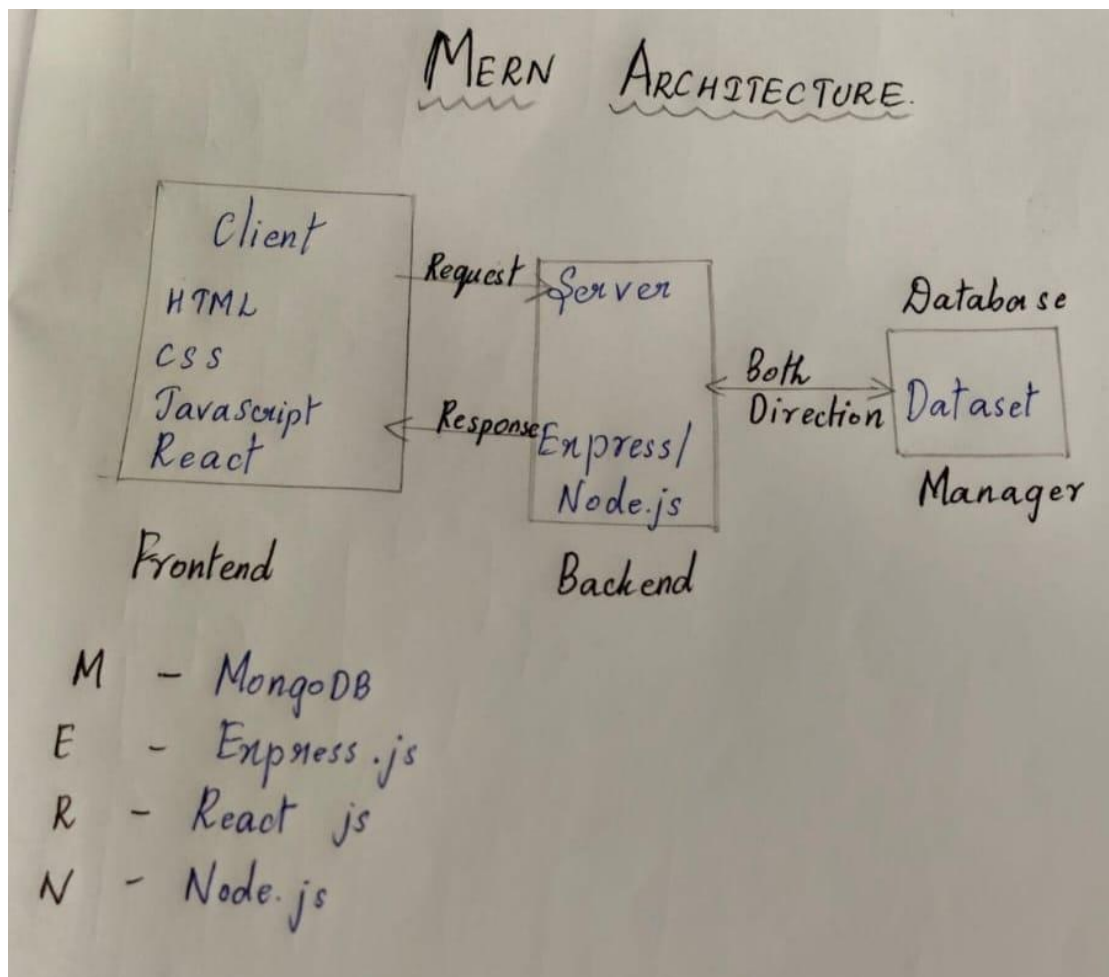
MERN ARCHITECTURE.

Client
HTML
CSS
Javascript
React

Request
Response

Server
Express/
Node.js

Both Direction

Database
Dataset
Manager

Frontend

Backend

M - MongoDB
E - Express.js
R - React js
N - Node.js